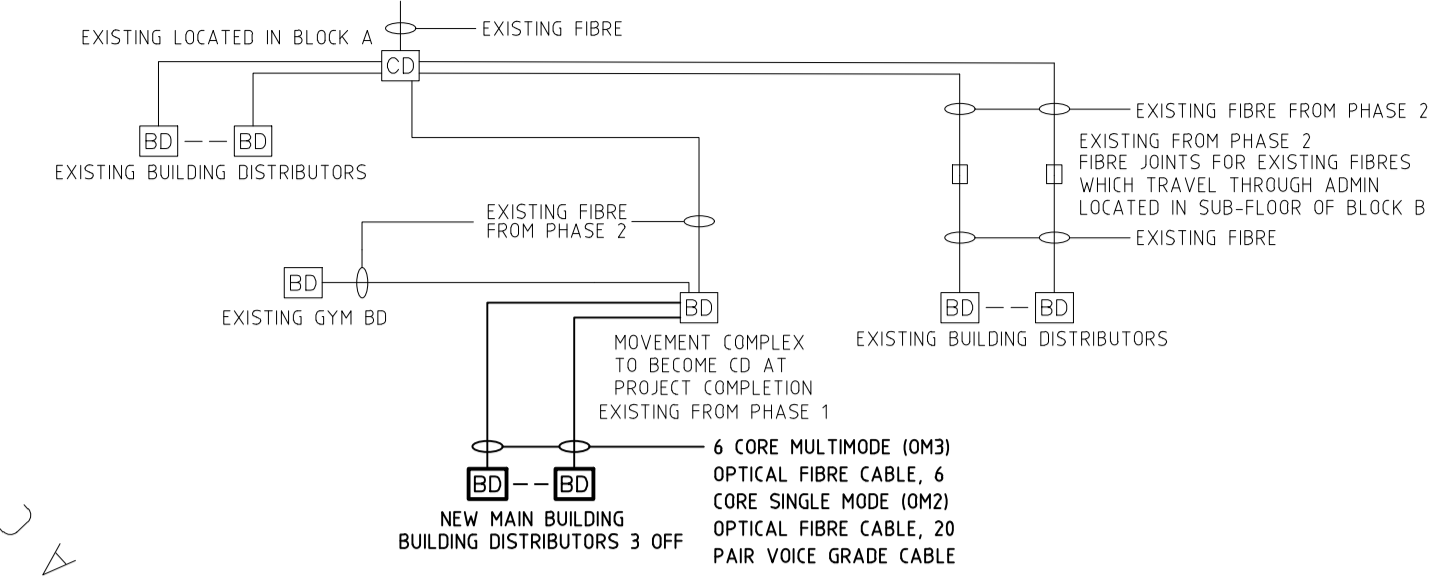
EXISTING FIBRE

EXISTING LOCATED IN BLOCK A

CD

BD — — BD

EXISTING BUILDING DISTRIBUTORS

EXISTING FIBRE FROM PHASE 2

EXISTING FROM PHASE 2
FIBRE JOINTS FOR EXISTING FIBRES
WHICH TRAVEL THROUGH ADMIN
LOCATED IN SUB-FLOOR OF BLOCK B

EXISTING FIBRE

EXISTING FIBRE
FROM PHASE 2

BD

EXISTING GYM BD

BD

MOVEMENT COMPLEX
TO BECOME CD AT
PROJECT COMPLETION
EXISTING FROM PHASE 1

BD — — BD

EXISTING BUILDING DISTRIBUTORS

6 CORE MULTIMODE (OM3)
OPTICAL FIBRE CABLE, 6
CORE SINGLE MODE (OM2)
OPTICAL FIBRE CABLE, 20
PAIR VOICE GRADE CABLE

BD — — BD

NEW MAIN BUILDING
BUILDING DISTRIBUTORS 3 OFF